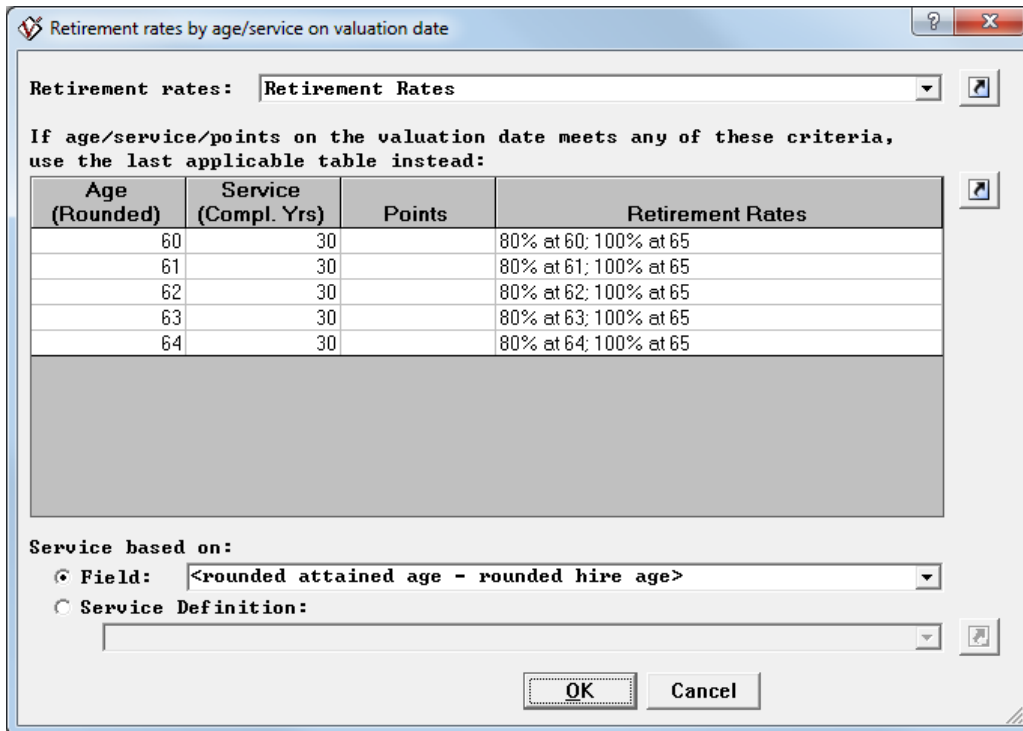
Retirement rates by age/service on valuation date

Retirement rates: Retirement Rates

If age/service/points on the valuation date meets any of these criteria, use the last applicable table instead:

| Age (Rounded) | Service (Compl. Yrs) | Points | Retirement Rates |
|---|---|---|---|
| 60 | 30 | | 80% at 60; 100% at 65 |
| 61 | 30 | | 80% at 61; 100% at 65 |
| 62 | 30 | | 80% at 62; 100% at 65 |
| 63 | 30 | | 80% at 63; 100% at 65 |
| 64 | 30 | | 80% at 64; 100% at 65 |

Service based on:
Field: <rounded attained age - rounded hire age>
Service Definition:

OK Cancel